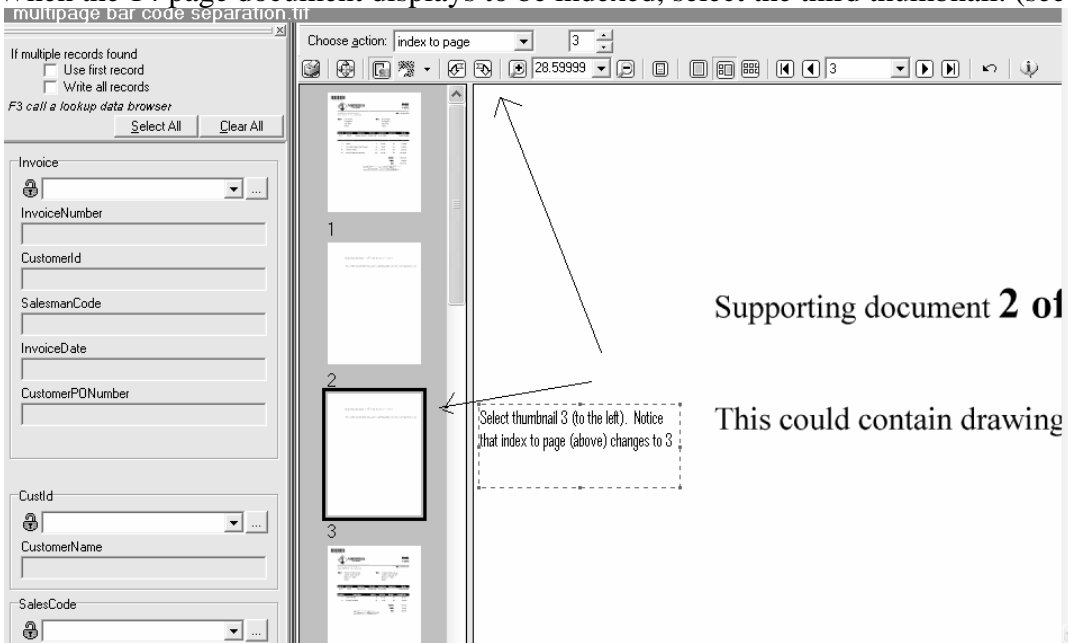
multipage bar code separation.tif

If multiple records found
Use first record
Write all records
F3 call a lookup data browser
Select All
Clear All

Invoice
InvoiceNumber
CustomerId
SalesmanCode
InvoiceDate
CustomerPONumber

CustId
CustomerName

SalesCode

Choose action: index to page
3
28.59999
3

1
2
3

Select thumbnail 3 (to the left). Notice that index to page (above) changes to 3

Supporting document 2 of

This could contain drawing